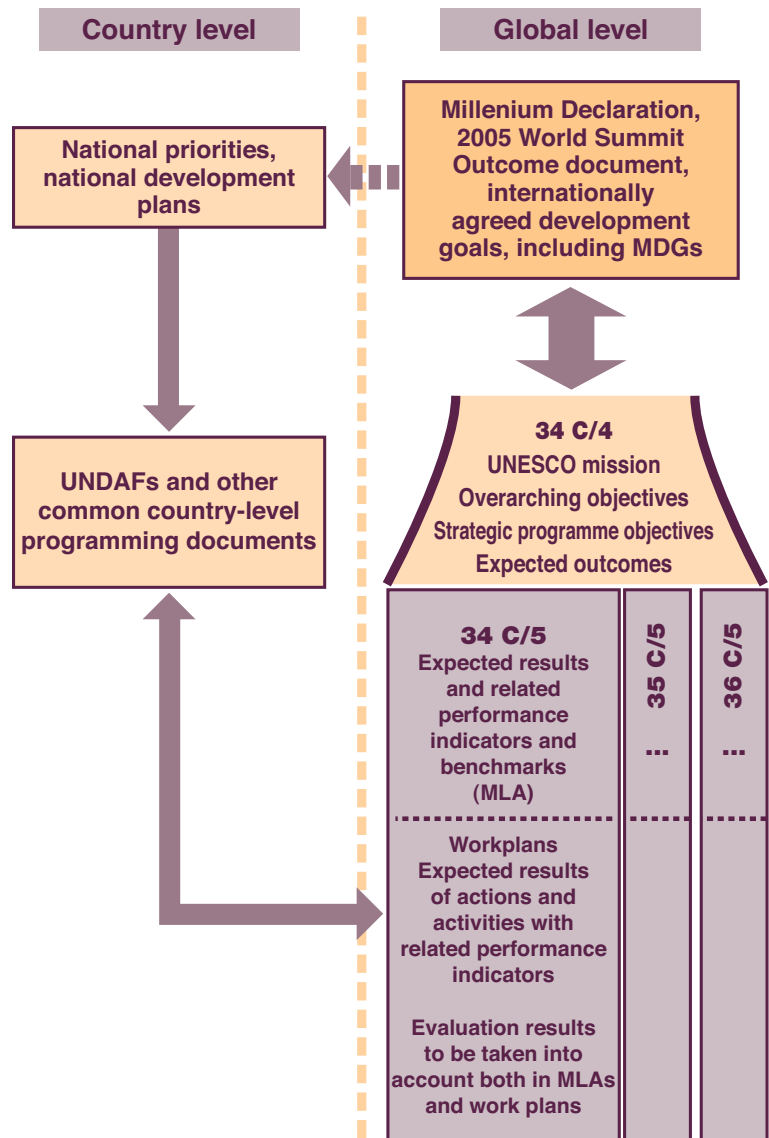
Country level

Global level

Millenium Declaration, 2005 World Summit Outcome document, internationally agreed development goals, including MDGs

National priorities, national development plans

UNDAFs and other common country-level programming documents

34 C/4
UNESCO mission
Overarching objectives
Strategic programme objectives
Expected outcomes

34 C/5
Expected results and related performance indicators and benchmarks (MLA)

35 C/5
...

36 C/5
...

Workplans
Expected results of actions and activities with related performance indicators

Evaluation results to be taken into account both in MLAs and work plans